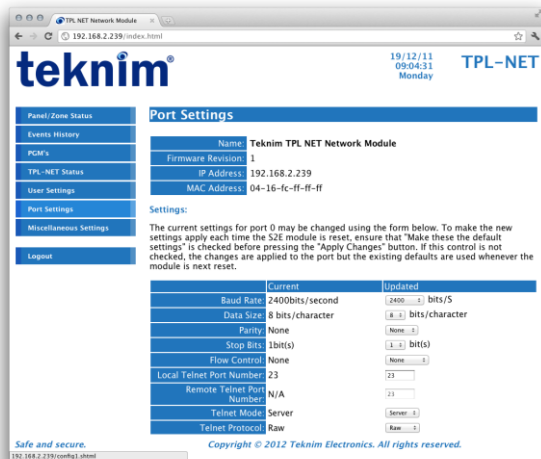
TPL NET Network Module

192.168.2.239/index.html

teknim®

19/12/11
09:04:31
Monday

TPL-NET

Panel/Zone Status
Events History
PGM's
TPL-NET Status
User Settings
Port Settings
Miscellaneous Settings
Logout

Port Settings

| | |
|---|---|
| Name: | Teknim TPL NET Network Module |
| Firmware Revision: | 1 |
| IP Address: | 192.168.2.239 |
| MAC Address: | 04-16-fc-ff-ff-ff |

Settings:

The current settings for port 0 may be changed using the form below. To make the new settings apply each time the S2E module is reset, ensure that "Make these the default settings" is checked before pressing the "Apply Changes" button. If this control is not checked, the changes are applied to the port but the existing defaults are used whenever the module is next reset.

| | Current | Updated |
|---|---|---|
| Baud Rate: | 2400bits/second | 2400 bits/S |
| Data Size: | 8 bits/character | 8 bits/character |
| Parity: | None | None |
| Stop Bits: | 1bit(s) | 1 bit(s) |
| Flow Control: | None | None |
| Local Telnet Port Number: | 23 | 23 |
| Remote Telnet Port Number: | N/A | 23 |
| Telnet Mode: | Server | Server |
| Telnet Protocol: | Raw | Raw |

Safe and secure.

Copyright © 2012 Teknim Electronics. All rights reserved.

192.168.2.239/config1.shtml